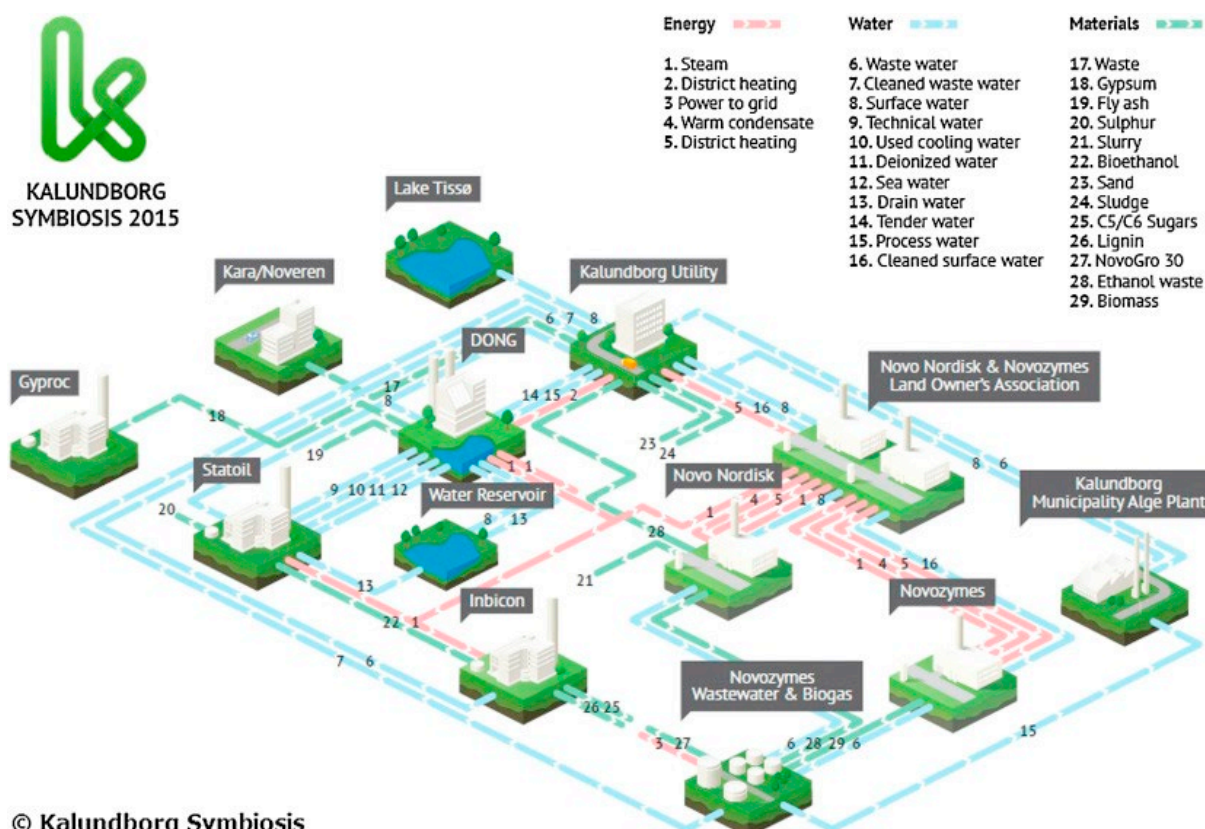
KALUNDBORG SYMBIOSIS 2015

Energy

1. Steam
2. District heating
3 Power to grid
4. Warm condensate
5. District heating

Water

6. Waste water
7. Cleaned waste water
8. Surface water
9. Technical water
10. Used cooling water
11. Deionized water
12. Sea water
13. Drain water
14. Tender water
15. Process water
16. Cleaned surface water

Materials

17. Waste
18. Gypsum
19. Fly ash
20. Sulphur
21. Slurry
22. Bioethanol
23. Sand
24. Sludge
25. C5/C6 Sugars
26. Lignin
27. NovoGro 30
28. Ethanol waste
29. Biomass

Lake Tissø

Kara/Noveren

Kalundborg Utility

6 7 8

DONG

17
8

14 15 2

Novo Nordisk & Novozymes Land Owner's Association

5 16 8

Gyproc

18

19

23
24

8 6

Statoil

1 1

Novo Nordisk

Kalundborg Municipality Alge Plant

20

9 10 11 12

Water Reservoir

4 5 1 8

8 13

1

28

1 4 5 16

21

13

Inbicon

Novozymes

22 1

7 6

Novozymes Wastewater & Biogas

26 25

3 27

6 28 29 6

15

© Kalundborg Symbiosis